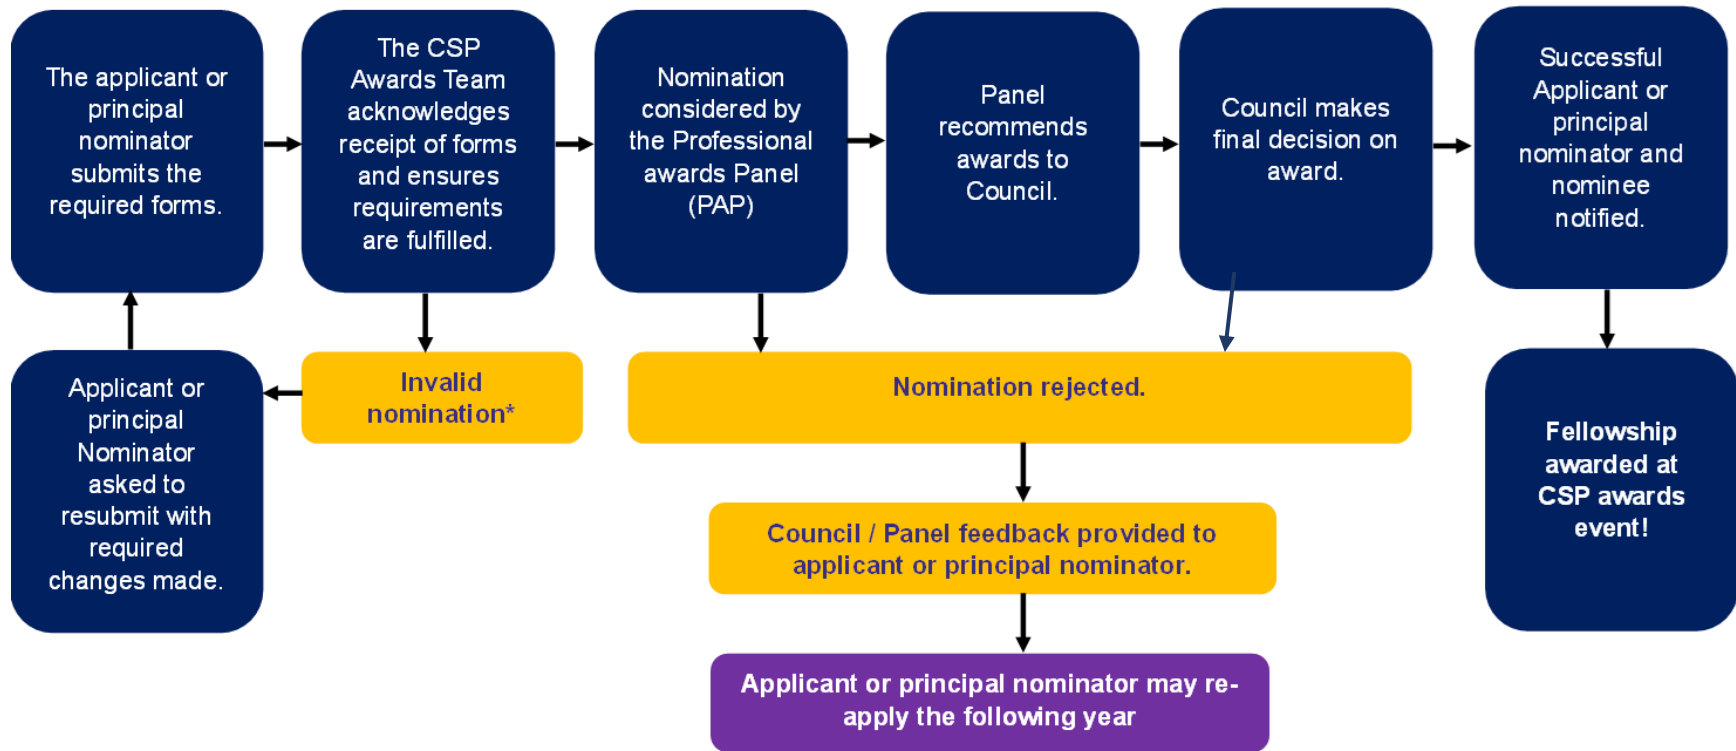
The applicant or principal nominator submits the required forms.

The CSP Awards Team acknowledges receipt of forms and ensures requirements are fulfilled.

Nomination considered by the Professional awards Panel (PAP)

Panel recommends awards to Council.

Council makes final decision on award.

Successful Applicant or principal nominator and nominee notified.

Applicant or principal Nominator asked to resubmit with required changes made.

Invalid nomination*

Nomination rejected.

Fellowship awarded at CSP awards event!

Council / Panel feedback provided to applicant or principal nominator.

Applicant or principal nominator may re-apply the following year